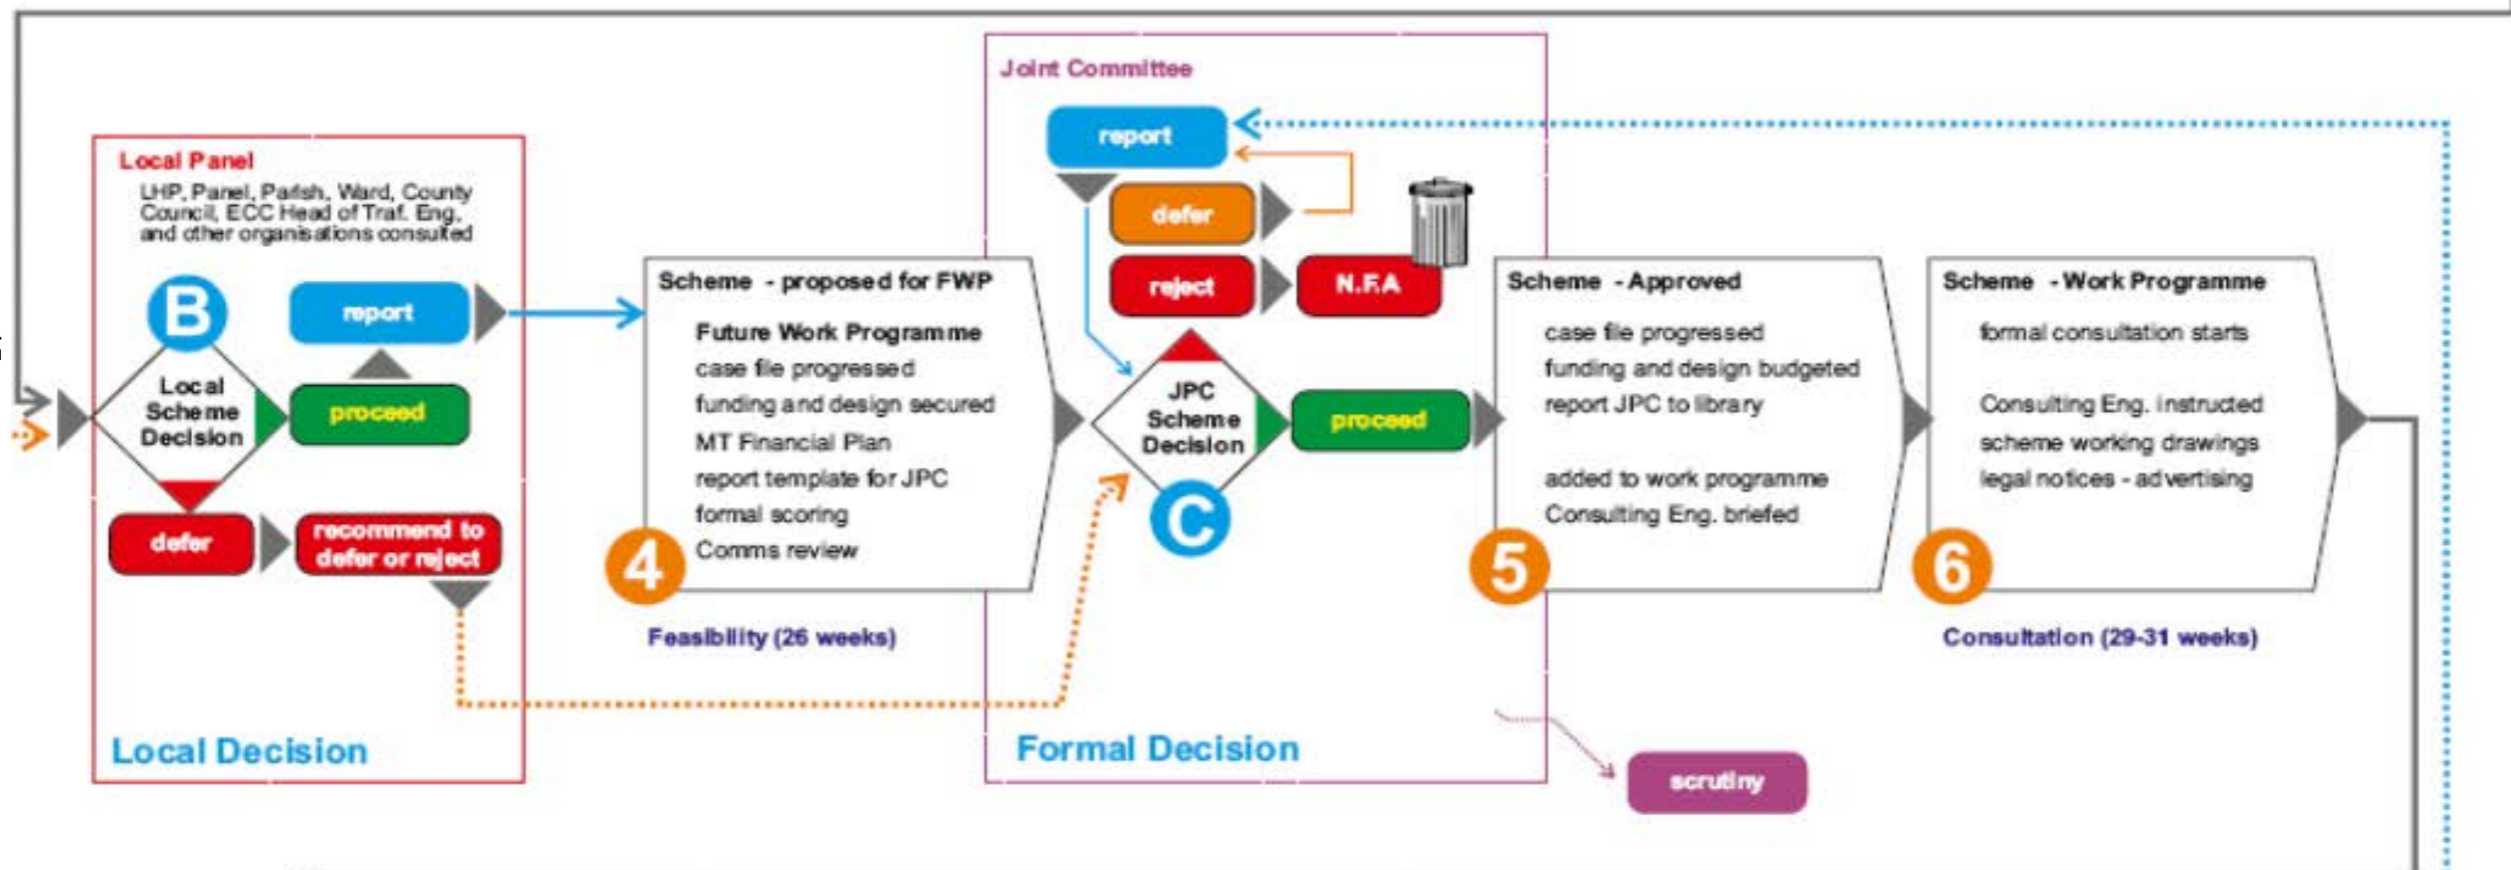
Joint Committee

report

defer

reject

N.F.A

Local Panel

LHP, Panel, Parish, Ward, County Council, ECC Head of Traf. Eng. and other organisations consulted

B

Local Scheme Decision

report

proceed

defer

recommend to defer or reject

Scheme - proposed for FWP

Future Work Programme
case file progressed
funding and design secured
MT Financial Plan
report template for JPC
formal scoring
Comms review

4

Feasibility (26 weeks)

JPC Scheme Decision

C

proceed

Scheme - Approved

case file progressed
funding and design budgeted
report JPC to library

added to work programme
Consulting Eng. briefed

5

Scheme - Work Programme

formal consultation starts

Consulting Eng. instructed
scheme working drawings
legal notices - advertising

6

Consultation (29-31 weeks)

Local Decision

Formal Decision

scrutiny